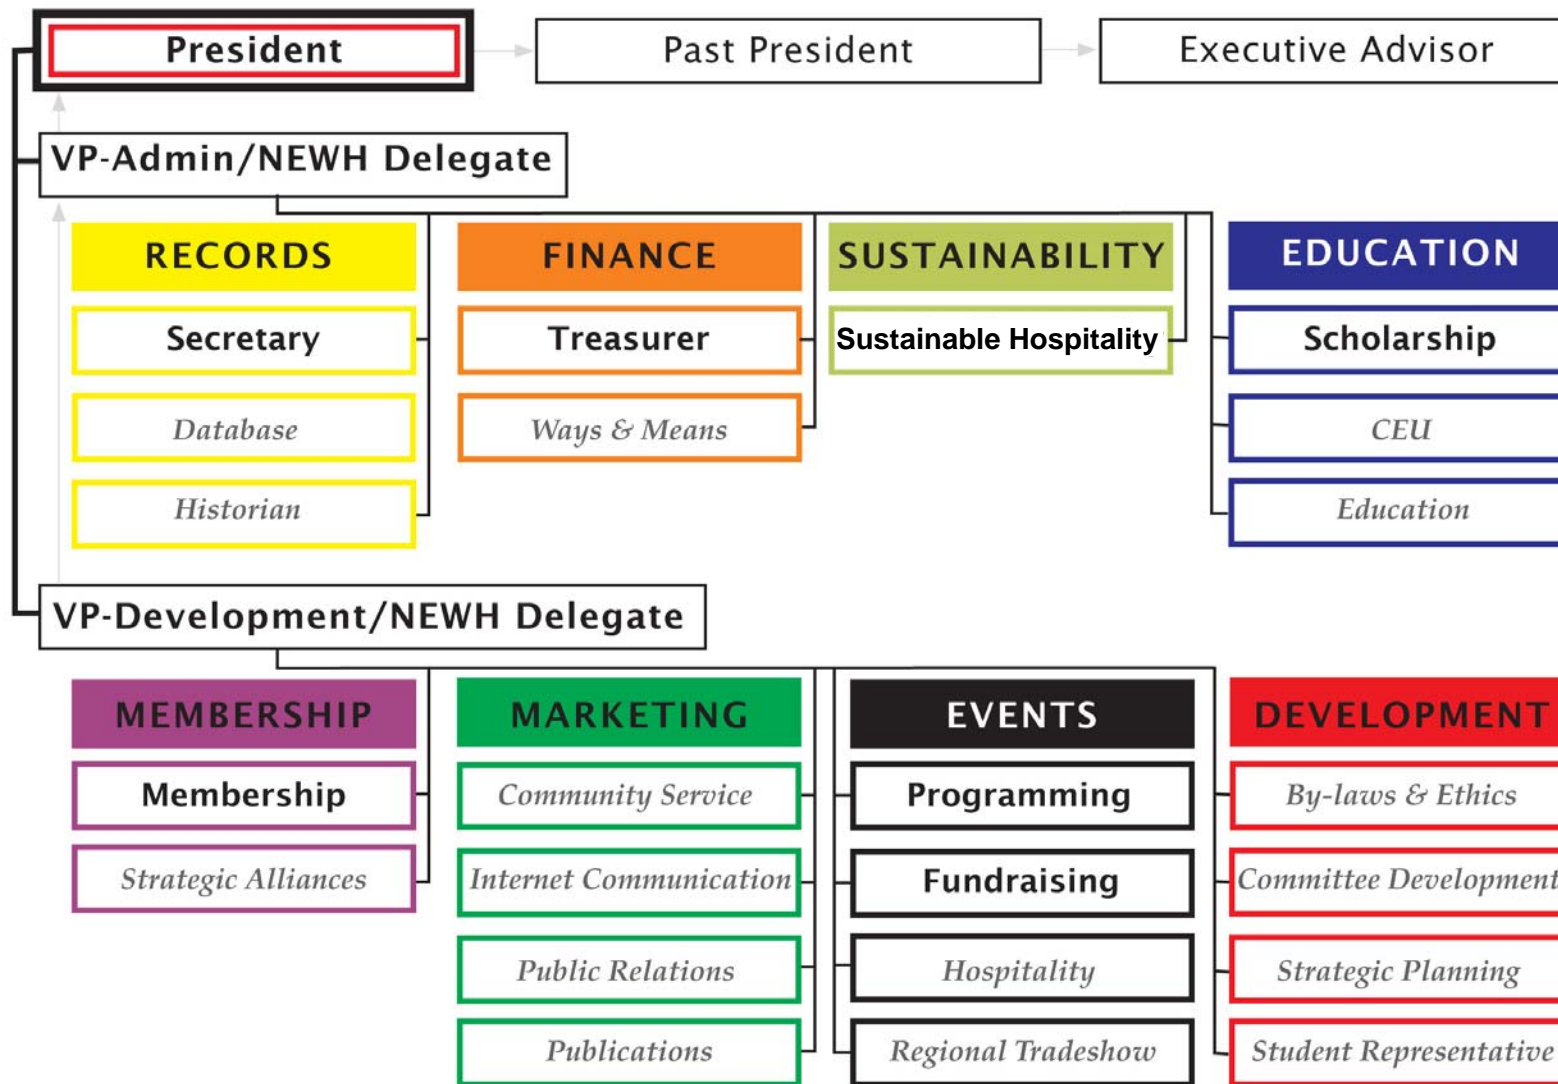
President

Past President

Executive Advisor

VP-Admin/NEWH Delegate

RECORDS

Secretary

Database

Historian

FINANCE

Treasurer

Ways & Means

SUSTAINABILITY

Sustainable Hospitality

EDUCATION

Scholarship

CEU

Education

VP-Development/NEWH Delegate

MEMBERSHIP

Membership

Strategic Alliances

MARKETING

Community Service

Internet Communication

Public Relations

Publications

EVENTS

Programming

Fundraising

Hospitality

Regional Tradeshow

DEVELOPMENT

By-laws & Ethics

Committee Development

Strategic Planning

Student Representative